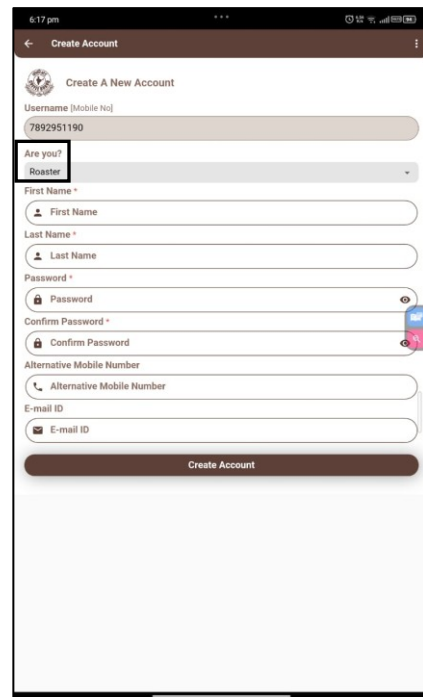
6:17 pm

Create Account

Create A New Account

Username [Mobile No]

7892951190

Are you?

Roaster

First Name *

First Name

Last Name *

Last Name

Password *

Password

Confirm Password *

Confirm Password

Alternative Mobile Number

Alternative Mobile Number

E-mail ID

E-mail ID

Create Account